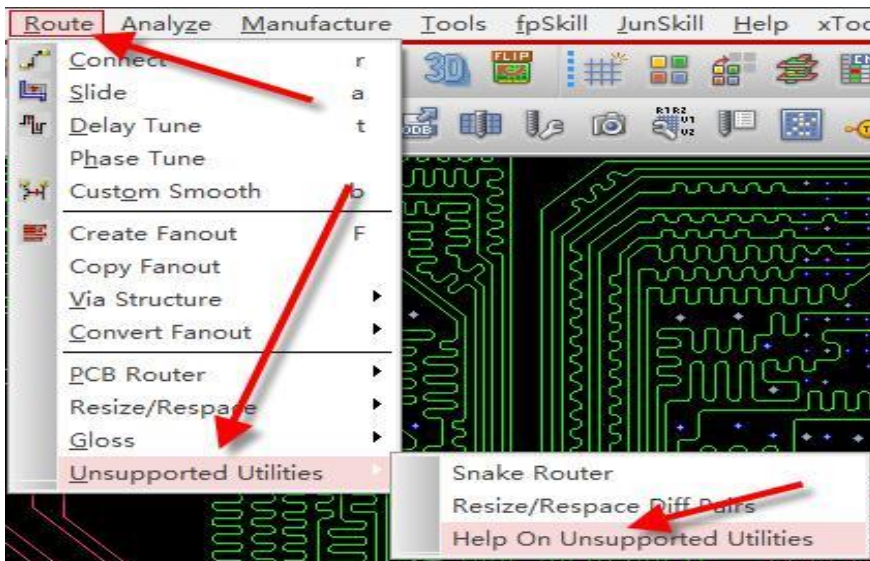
Route Analyze Manufacture Tools fpSkill JunSkill Help xToo

Connect r
Slide a
Delay Tune t
Phase Tune
Custom Smooth b
Create Fanout F
Copy Fanout
Via Structure
Convert Fanout
PCB Router
Resize/Respace
Gloss
Unsupported Utilities

Snake Router
Resize/Respace Diff Pairs
Help On Unsupported Utilities

3D FLIP ODB R1R2 U1 U2